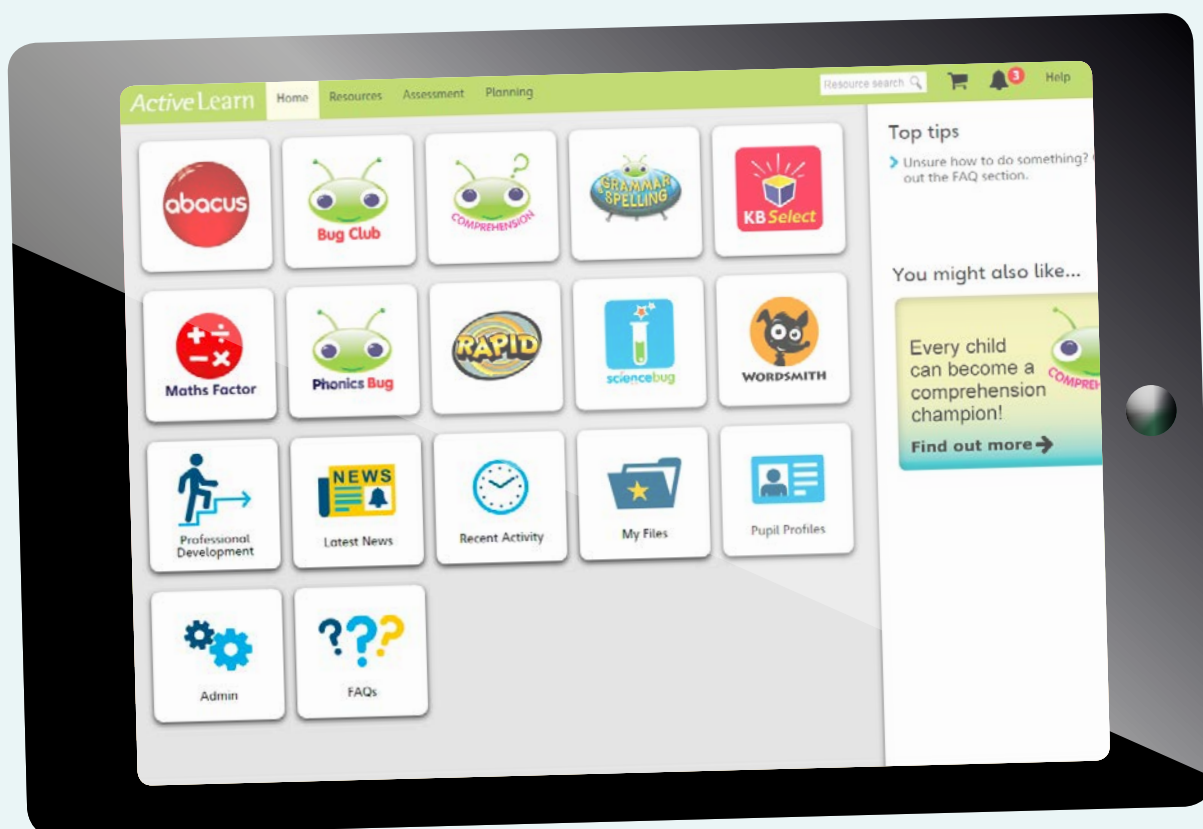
ActiveLearn Home Resources Assessment Planning Resource search 3 Help

abacus

Bug Club

COMPREHENSION

GRAMMAR SPELLING

KB Select

Maths Factor

Phonics Bug

RAPID

sciencebug

WORDSMITH

Professional Development

NEWS

Latest News

Recent Activity

My Files

Pupil Profiles

Admin

FAQs

Top tips

Unsure how to do something? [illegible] out the FAQ section.

You might also like...

Every child can become a comprehension champion!

COMPREH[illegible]

Find out more